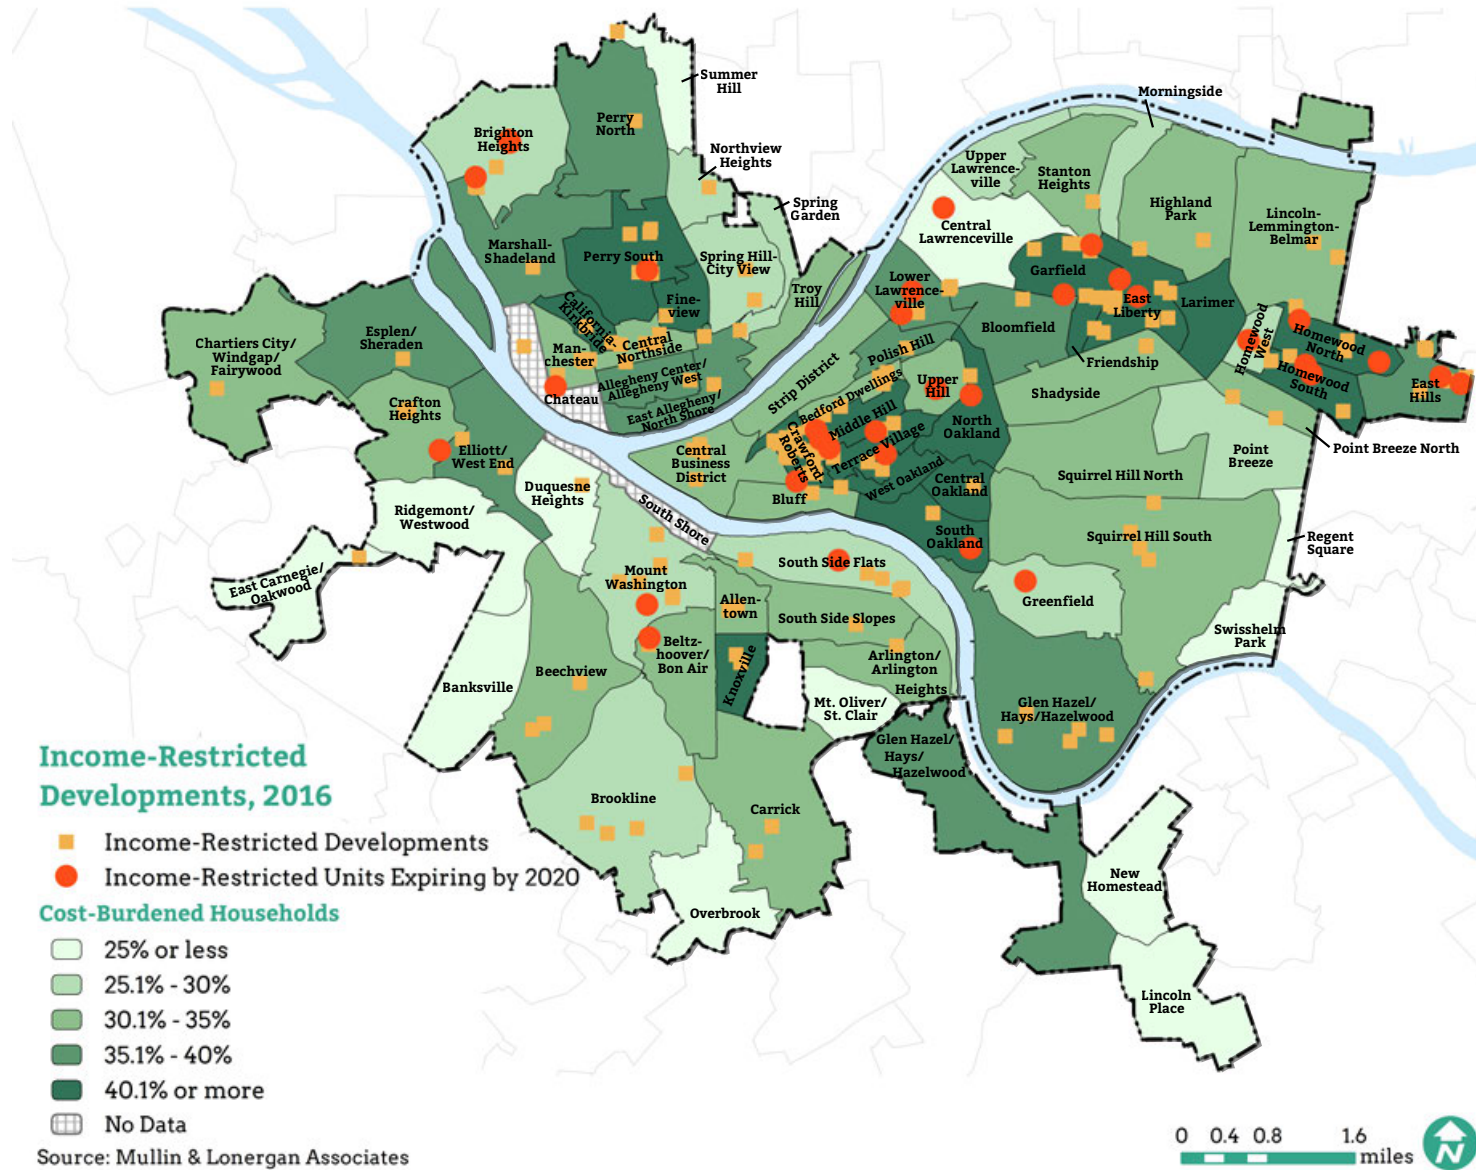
Summer Hill

Perry North

Brighton Heights

Northview Heights

Spring Garden

Marshall-Shadeland

Perry South

Spring Hill-City View

Troy Hill

Fineview

California-Kirkbride

Central Northside

Manchester

Chateau

Allegheny Center/Allegheny West

East Allegheny/North Shore

Chartiers City/Windgap/Fairywood

Esplen/Sheraden

Crafton Heights

Elliott/West End

Ridgemont/Westwood

East Carnegie/Oakwood

Duquesne Heights

South Shore

Central Business District

Strip District

Polish Hill

Bedford Dwellings

Crawford Roberts

Middle Hill

Terrace Village

Bluff

Upper Hill

North Oakland

West Oakland

Central Oakland

South Oakland

Morningside

Upper Lawrenceville

Stanton Heights

Central Lawrenceville

Highland Park

Lincoln-Lemmington-Belmar

Lower Lawrenceville

Garfield

East Liberty

Larimer

Bloomfield

Friendship

Homewood West

Homewood North

Homewood South

East Hills

Shadyside

Point Breeze

Point Breeze North

Squirrel Hill North

Squirrel Hill South

Regent Square

Mount Washington

South Side Flats

Allentown

South Side Slopes

Greenfield

Swisshelm Park

Beltzhoover/Bon Air

Knoxville

Arlington/Arlington Heights

Beechview

Banksville

Mt. Oliver/St. Clair

Glen Hazel/Hays/Hazelwood

Glen Hazel/Hays/Hazelwood

Brookline

Carrick

Overbrook

New Homestead

Lincoln Place

Income-Restricted Developments, 2016

Income-Restricted Developments

Income-Restricted Units Expiring by 2020

Cost-Burdened Households

25% or less

25.1% - 30%

30.1% - 35%

35.1% - 40%

40.1% or more

No Data

Source: Mullin & Lonergan Associates

0 0.4 0.8 1.6 miles

N